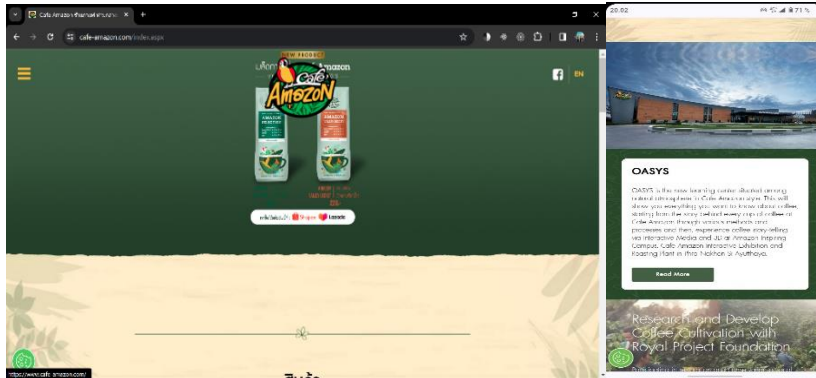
Cafe Amazon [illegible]

cafe-amazon.com/index.aspx

NEW PRODUCT

Café Amazon

EN

Shopee Lazada

https://www.cafe-amazon.com/

20.02

71%

OASYS

OASYS is the new learning center situated amidst natural atmosphere in Cafe Amazon style. This will show you everything you want to know about coffee starting from the story behind every cup of coffee at Cafe Amazon through various methods and processes and then, experience coffee story-telling via interactive Media and 3D at Amazon Inspiring Campus, Cafe Amazon Interactive Exhibition and Roasting Plant in Phra Nakhon Si Ayutthaya.

Read More

Research and Develop Coffee Cultivation with Royal Project Foundation